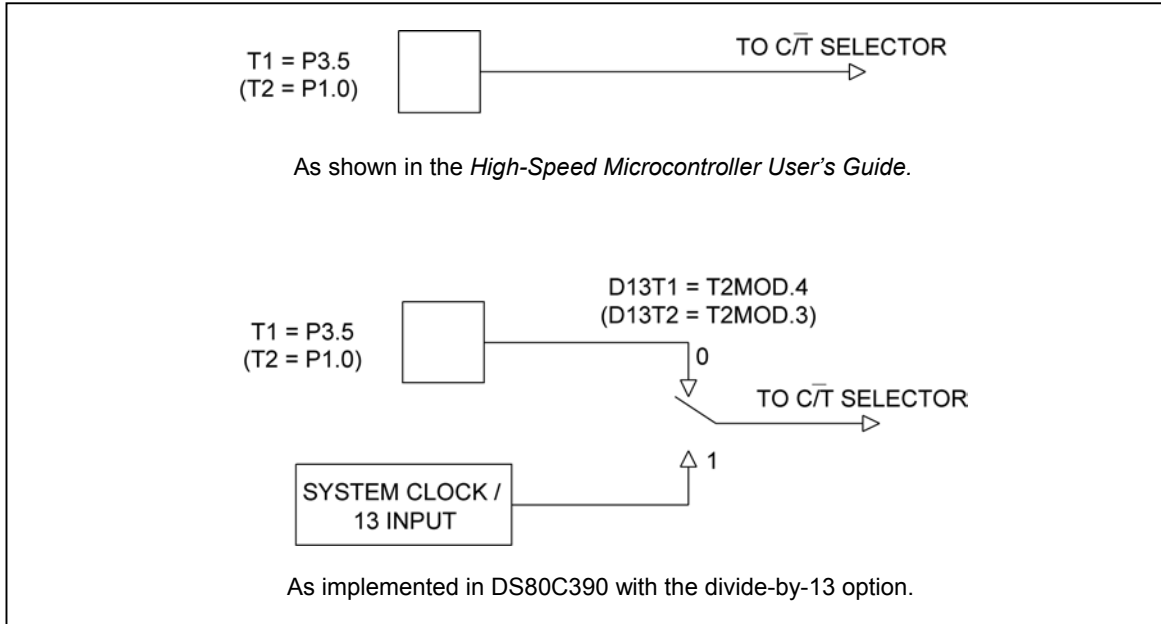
T1 = P3.5
(T2 = P1.0)

TO C/$\overline{T}$ SELECTOR

As shown in the *High-Speed Microcontroller User's Guide.*

D13T1 = T2MOD.4
(D13T2 = T2MOD.3)

T1 = P3.5
(T2 = P1.0)

0

TO C/$\overline{T}$ SELECTOR

1

SYSTEM CLOCK /
13 INPUT

As implemented in DS80C390 with the divide-by-13 option.